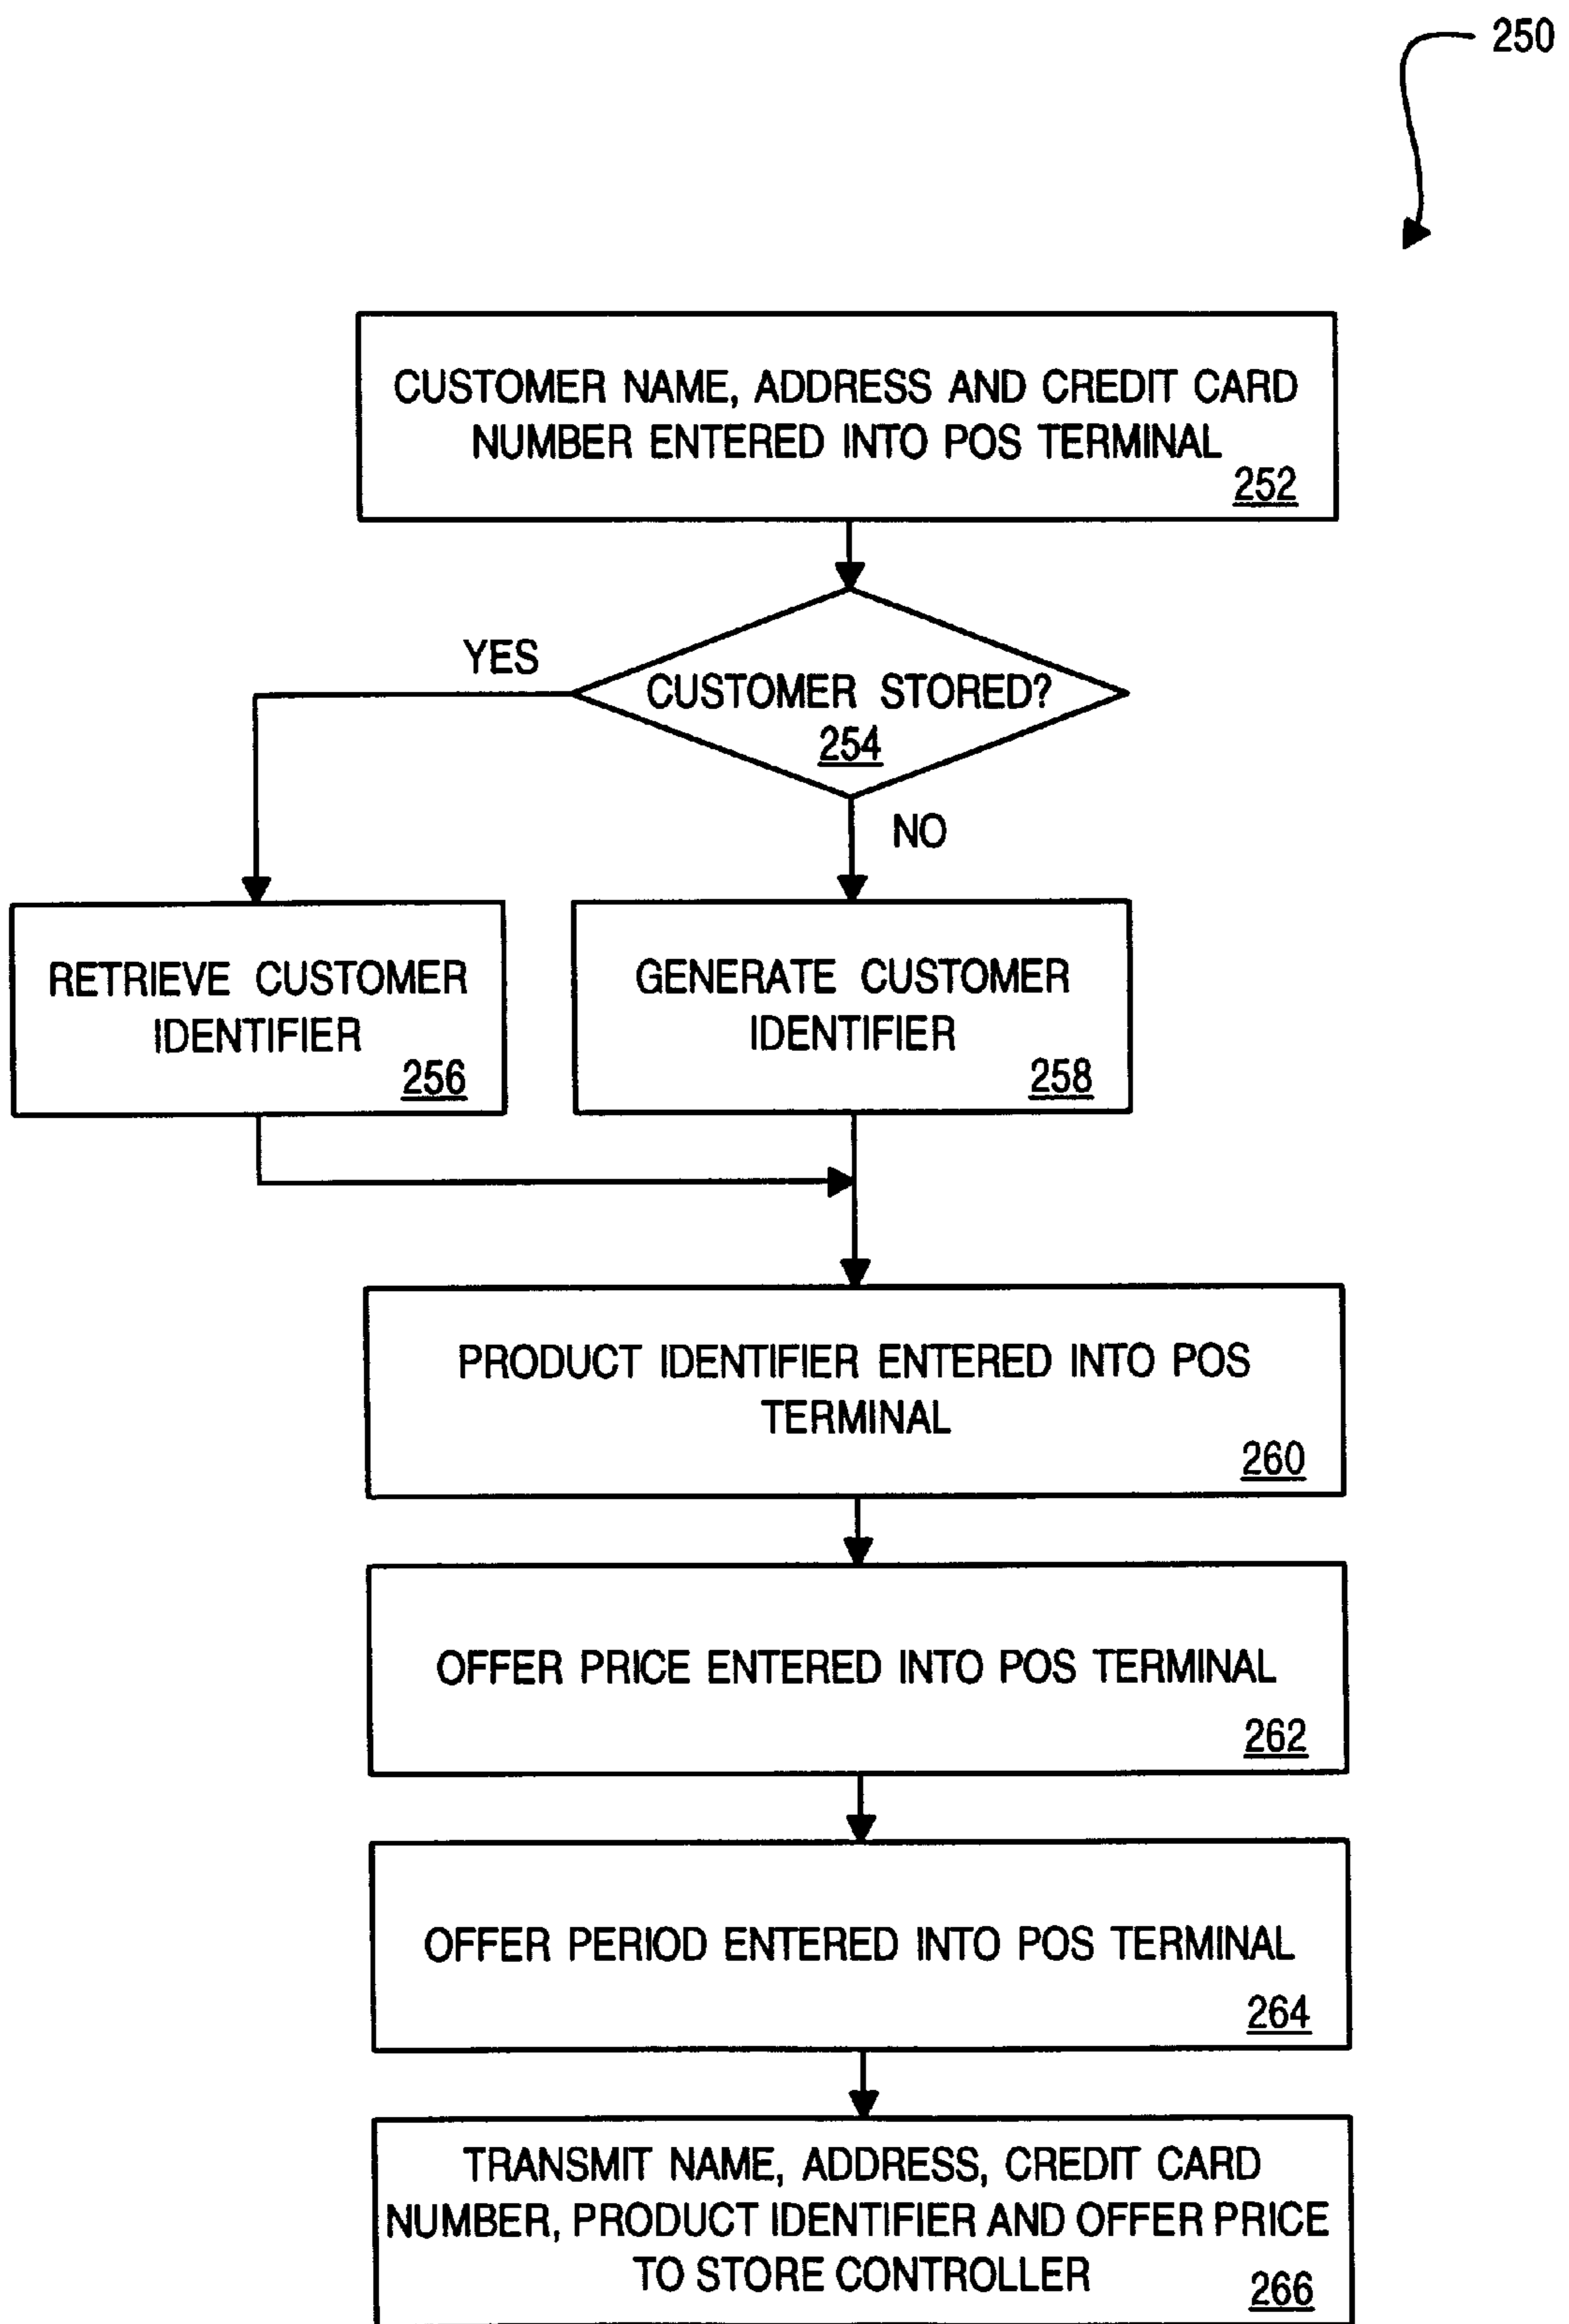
250

CUSTOMER NAME, ADDRESS AND CREDIT CARD NUMBER ENTERED INTO POS TERMINAL
252

CUSTOMER STORED?
254

YES

NO

RETRIEVE CUSTOMER IDENTIFIER
256

GENERATE CUSTOMER IDENTIFIER
258

PRODUCT IDENTIFIER ENTERED INTO POS TERMINAL
260

OFFER PRICE ENTERED INTO POS TERMINAL
262

OFFER PERIOD ENTERED INTO POS TERMINAL
264

TRANSMIT NAME, ADDRESS, CREDIT CARD NUMBER, PRODUCT IDENTIFIER AND OFFER PRICE TO STORE CONTROLLER
266